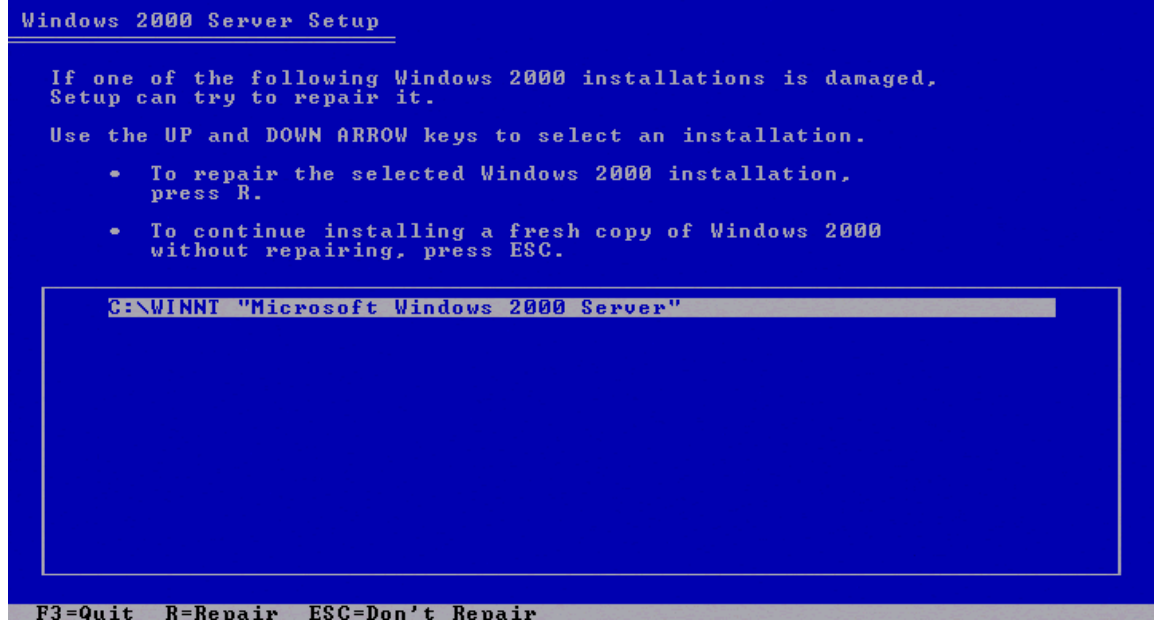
Windows 2000 Server Setup

If one of the following Windows 2000 installations is damaged, Setup can try to repair it.

Use the UP and DOWN ARROW keys to select an installation.

• To repair the selected Windows 2000 installation, press R.

• To continue installing a fresh copy of Windows 2000 without repairing, press ESC.

C:\WINNT "Microsoft Windows 2000 Server"

F3=Quit R=Repair ESC=Don't Repair